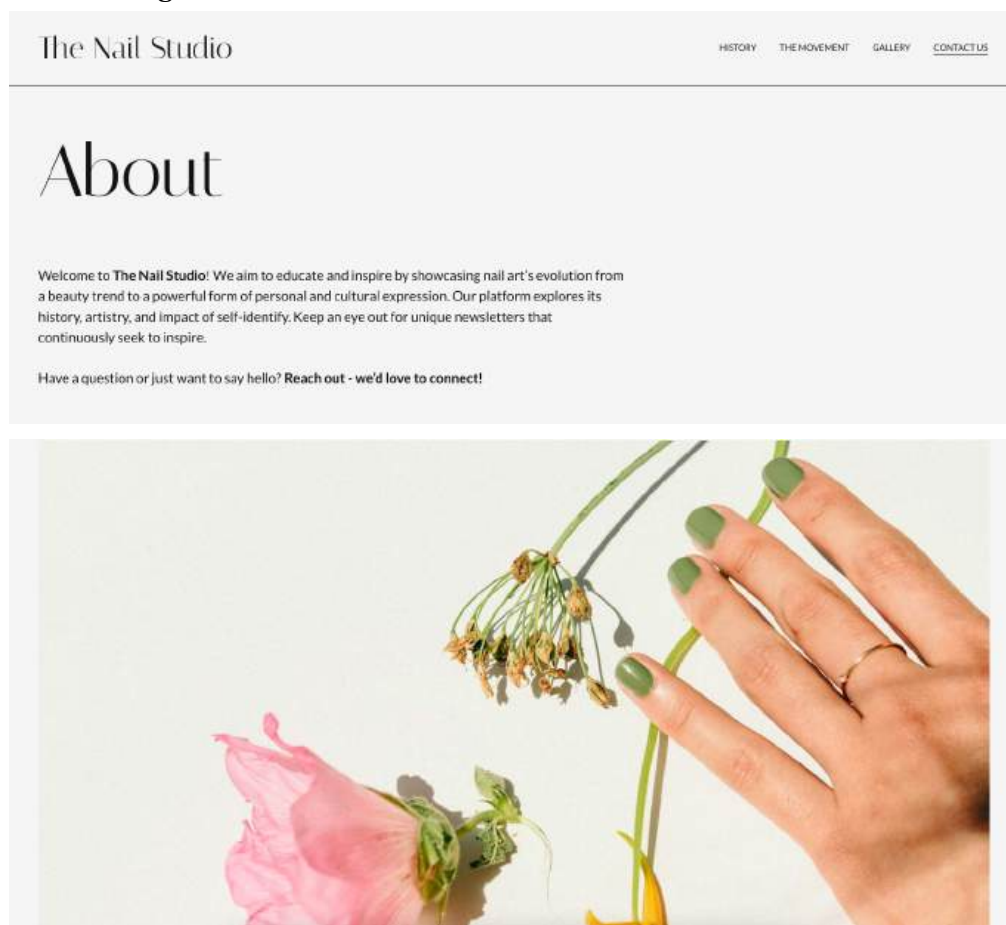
The Nail Studio

HISTORY THE MOVEMENT GALLERY CONTACT US

About

Welcome to **The Nail Studio**! We aim to educate and inspire by showcasing nail art's evolution from a beauty trend to a powerful form of personal and cultural expression. Our platform explores its history, artistry, and impact of self-identify. Keep an eye out for unique newsletters that continuously seek to inspire.

Have a question or just want to say hello? **Reach out - we'd love to connect!**